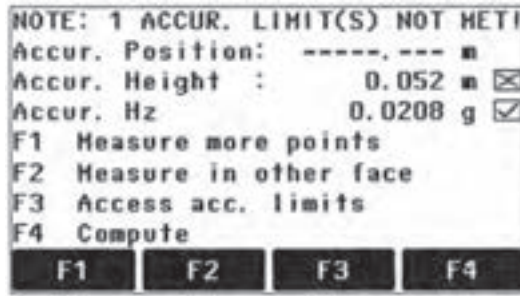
NOTE: 1 ACCUR. LIMIT(S) NOT MET!
Accur. Position: -----.--- m
Accur. Height : 0.052 m ☒
Accur. Hz 0.0208 g ☑
F1 Measure more points
F2 Measure in other face
F3 Access acc. limits
F4 Compute

F1 F2 F3 F4